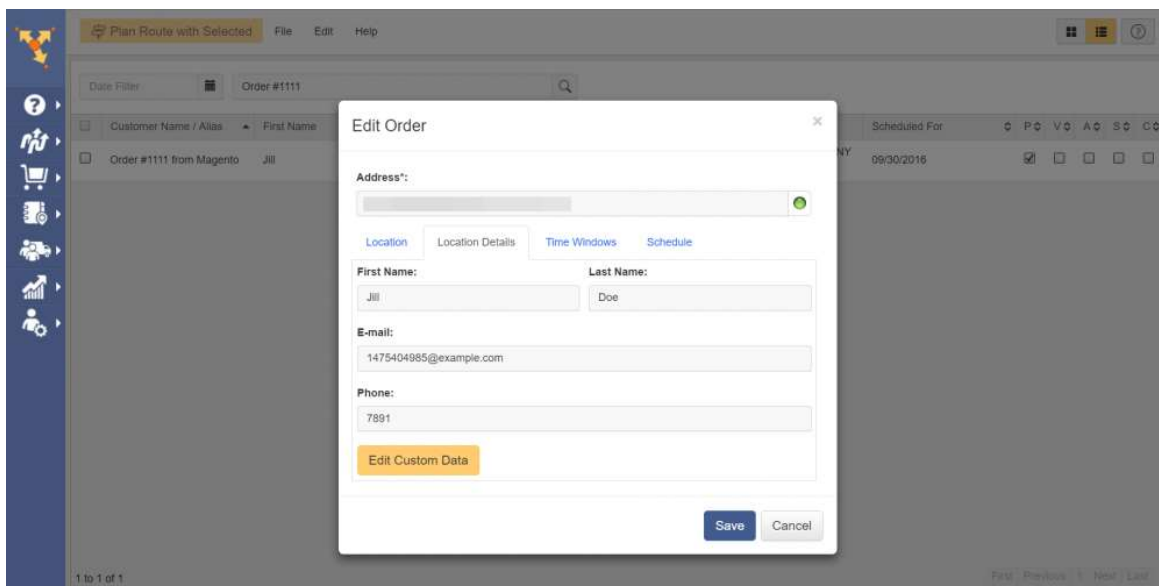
Plan Route with Selected File Edit Help

Date Filter Order #1111

Customer Name / Alias First Name

Order #1111 from Magento Jill

NY

Scheduled For

09/30/2016

P V A S C

Edit Order

×

Address*:

Location Location Details Time Windows Schedule

First Name:

Jill

Last Name:

Doe

E-mail:

1475404985@example.com

Phone:

7891

Edit Custom Data

Save Cancel

1 to 1 of 1

First Previous 1 Next Last